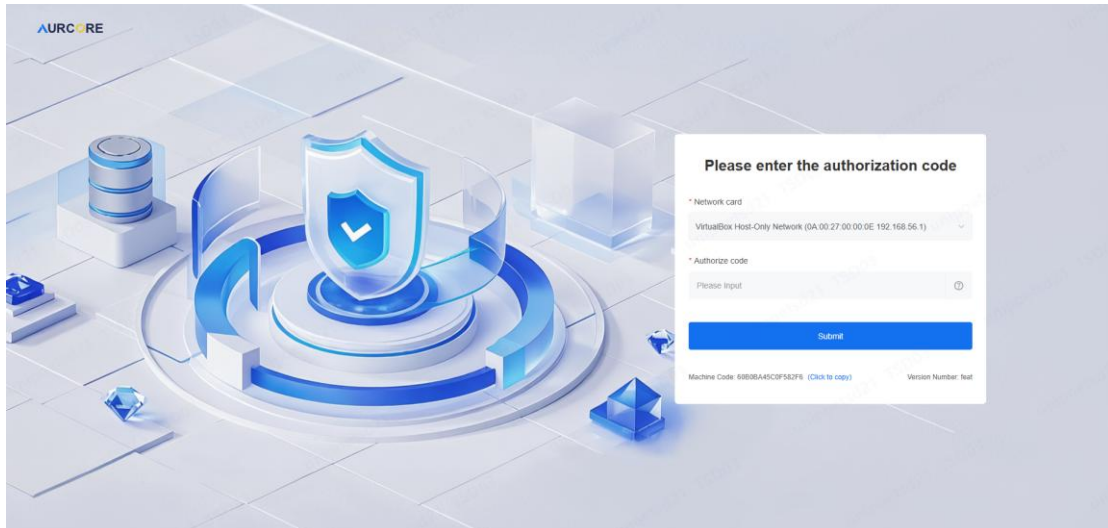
AURCORE

Please enter the authorization code

* Network card

VirtualBox Host-Only Network (0A:00:27:00:00:0E 192.168.56.1)

* Authorize code

Please input

Submit

Machine Code: 60B0BA45C0F582F6 (Click to copy)

Version Number: feat